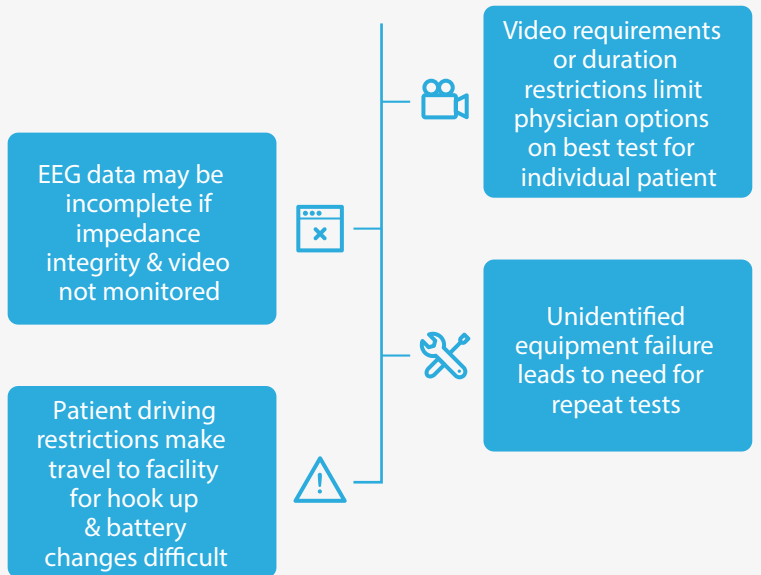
Video requirements or duration restrictions limit physician options on best test for individual patient

EEG data may be incomplete if impedance integrity & video not monitored

Unidentified equipment failure leads to need for repeat tests

Patient driving restrictions make travel to facility for hook up & battery changes difficult